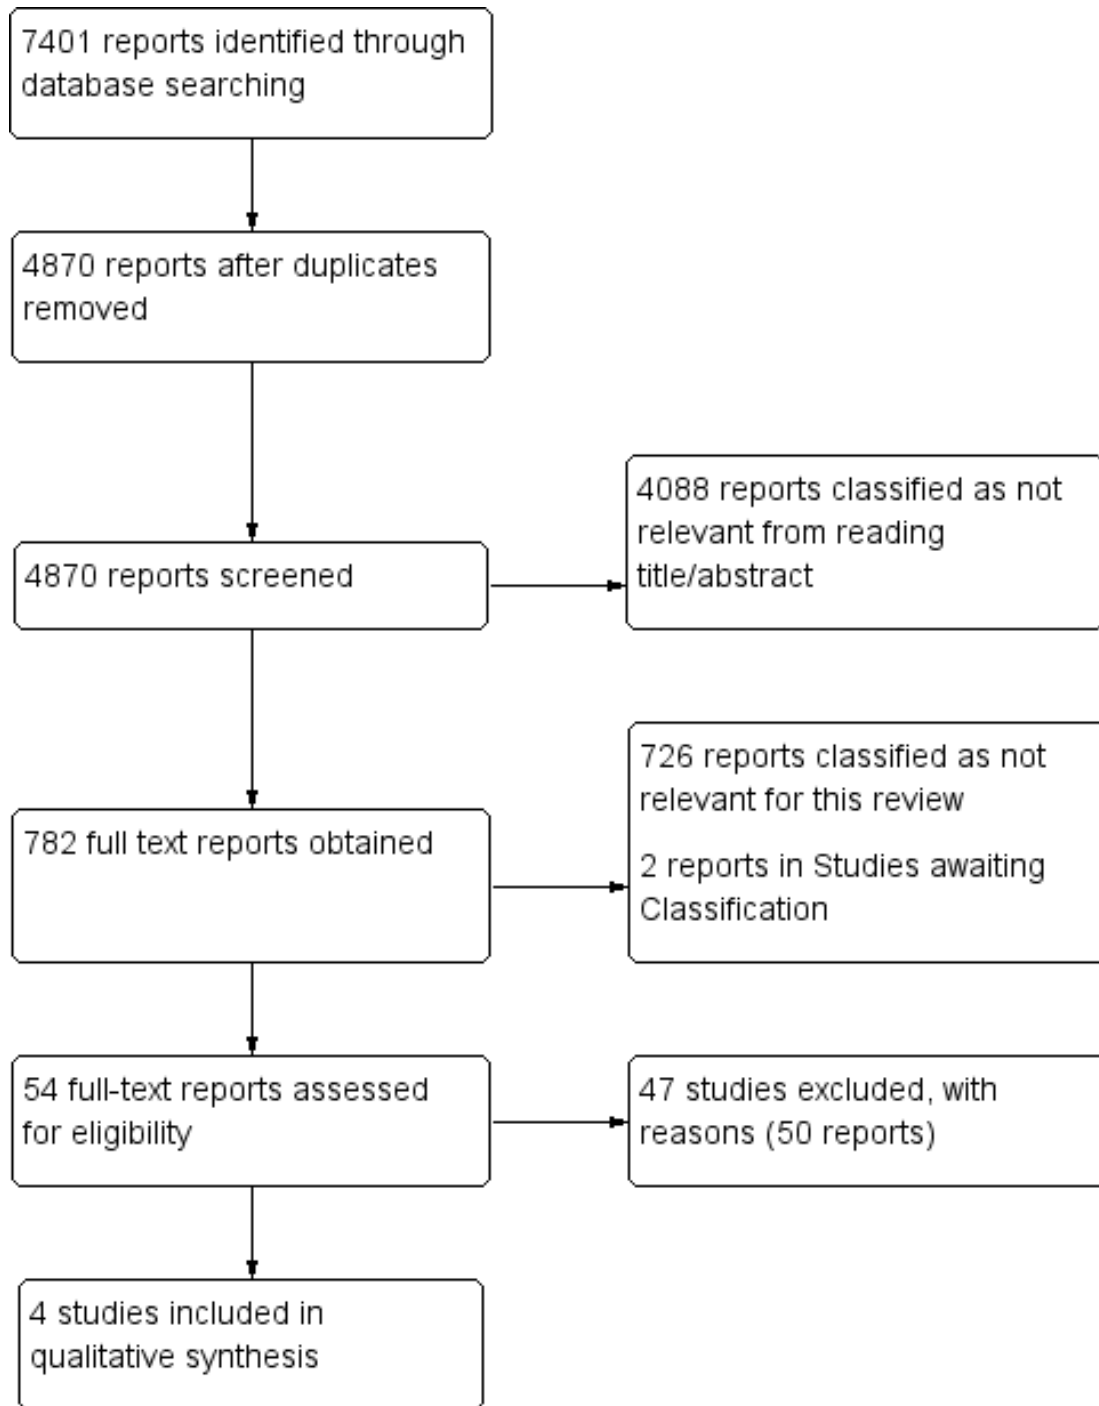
7401 reports identified through database searching

4870 reports after duplicates removed

4870 reports screened

4088 reports classified as not relevant from reading title/abstract

782 full text reports obtained

726 reports classified as not relevant for this review

2 reports in Studies awaiting Classification

54 full-text reports assessed for eligibility

47 studies excluded, with reasons (50 reports)

4 studies included in qualitative synthesis